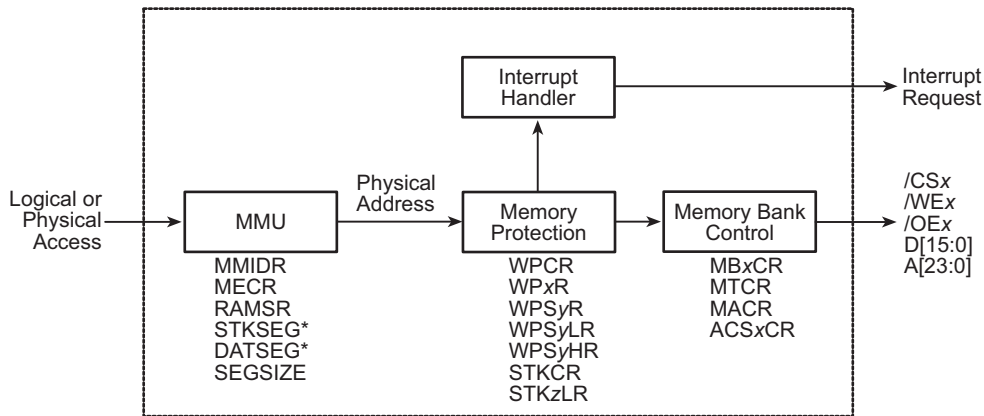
Interrupt Handler

Interrupt Request

Logical or Physical Access

MMU

MMIDR
MECR
RAMSR
STKSEG*
DATSEG*
SEGSIZE

Physical Address

Memory Protection

WPCR
WPxR
WPSyR
WPSyLR
WPSyHR
STKCR
STKzLR

Memory Bank Control

MBxCR
MTCR
MACR
ACSxCR

/CSx
/WEx
/OEx
D[15:0]
A[23:0]